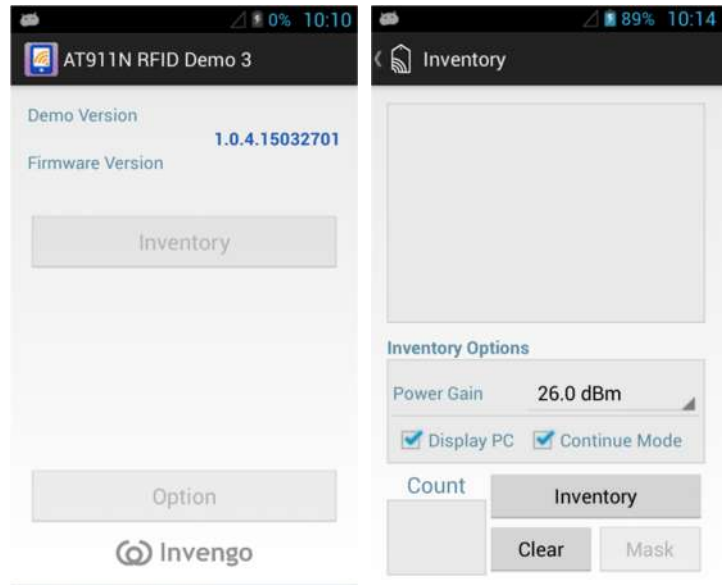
0% 10:10

AT911N RFID Demo 3

Demo Version

1.0.4.15032701

Firmware Version

Inventory

Option

Invengo

89% 10:14

Inventory

Inventory Options

Power Gain 26.0 dBm

Display PC Continue Mode

Count

Inventory

Clear Mask